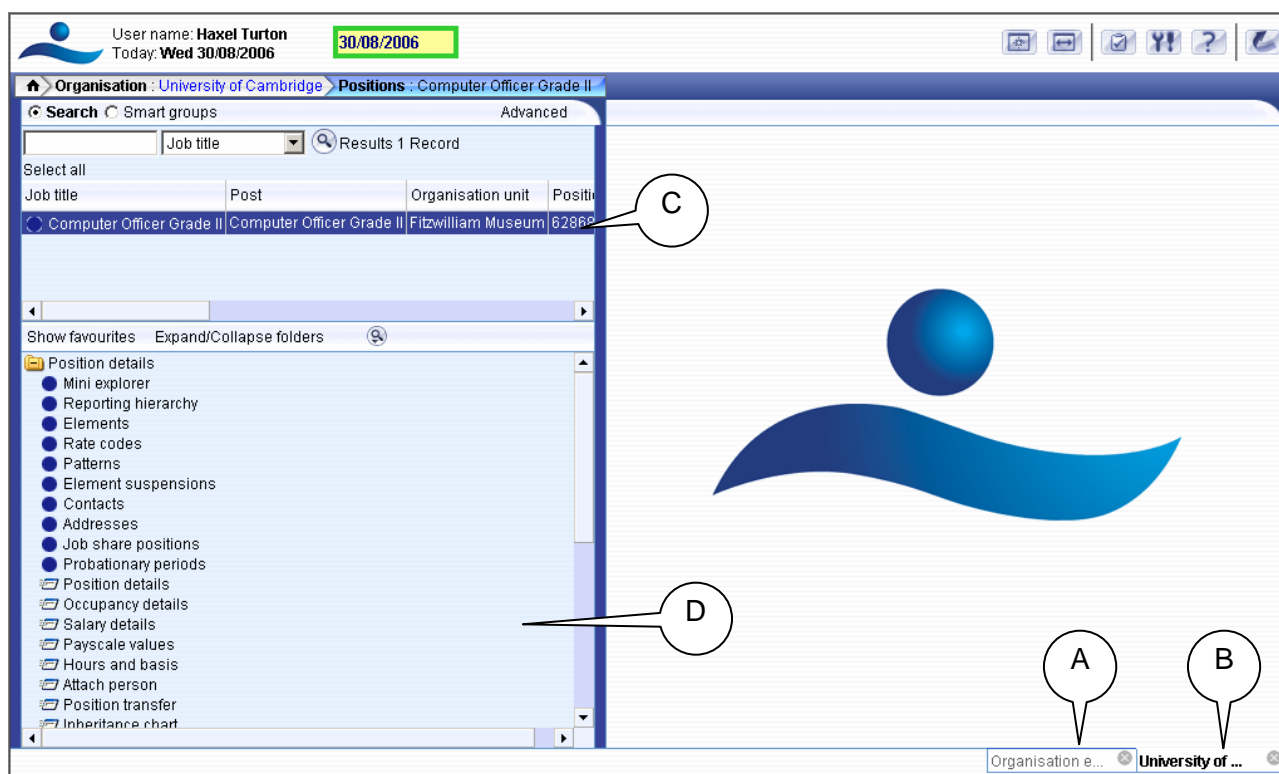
User name: Haxel Turton
Today: Wed 30/08/2006

30/08/2006

Organisation : University of Cambridge > Positions : Computer Officer Grade II

Search Smart groups Advanced

Job title Results 1 Record

Select all

| Job title | Post | Organisation unit | Positi |
|---|---|---|---|
| Computer Officer Grade II | Computer Officer Grade II | Fitzwilliam Museum | 62868 |

C

Show favourites Expand/Collapse folders

Position details
Mini explorer
Reporting hierarchy
Elements
Rate codes
Patterns
Element suspensions
Contacts
Addresses
Job share positions
Probationary periods
Position details
Occupancy details
Salary details
Payscale values
Hours and basis
Attach person
Position transfer
Inheritance chart

D

A

B

Organisation e...
University of ...